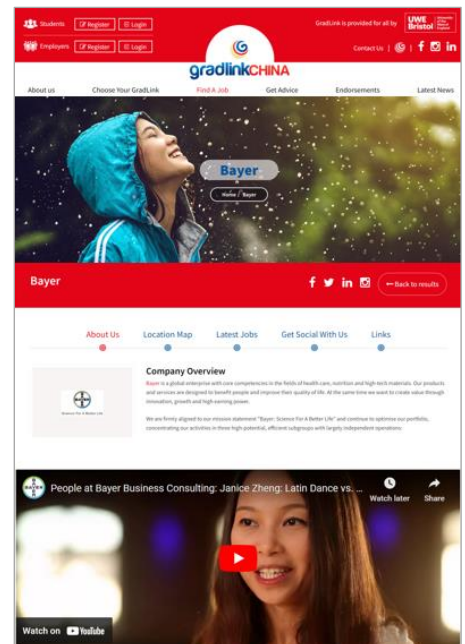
Students Register Login
Employers Register Login
GradLink is provided for all by UWE Bristol University of the West of England
Contact Us | f
gradlinkCHINA
About us Choose Your GradLink Find A Job Get Advice Endorsements Latest News
Bayer
Home / Bayer
Bayer
← Back to results
About Us Location Map Latest Jobs Get Social With Us Links
Company Overview
Bayer is a global enterprise with core competencies in the fields of health care, nutrition and high-tech materials. Our products and services are designed to benefit people and improve their quality of life. At the same time we want to create value through innovation, growth and high earning power.
We are firmly aligned to our mission statement "Bayer: Science For A Better Life" and continue to optimize our portfolio, concentrating our activities in three high-potential, efficient subgroups with largely independent operations.
Science For A Better Life
People at Bayer Business Consulting: Janice Zheng: Latin Dance vs. ...
Watch later
Share
Watch on YouTube